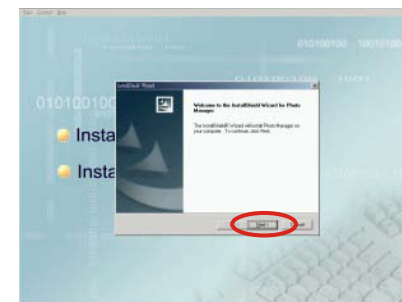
File Control Help

010100100 100101001

010100100 10-01

010100100

Insta

Insta

InstallShield Wizard

Welcome to the InstallShield Wizard for Photo Manager

The InstallShield(R) Wizard will install Photo Manager on your computer. To continue, click Next.

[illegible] Next > Cancel